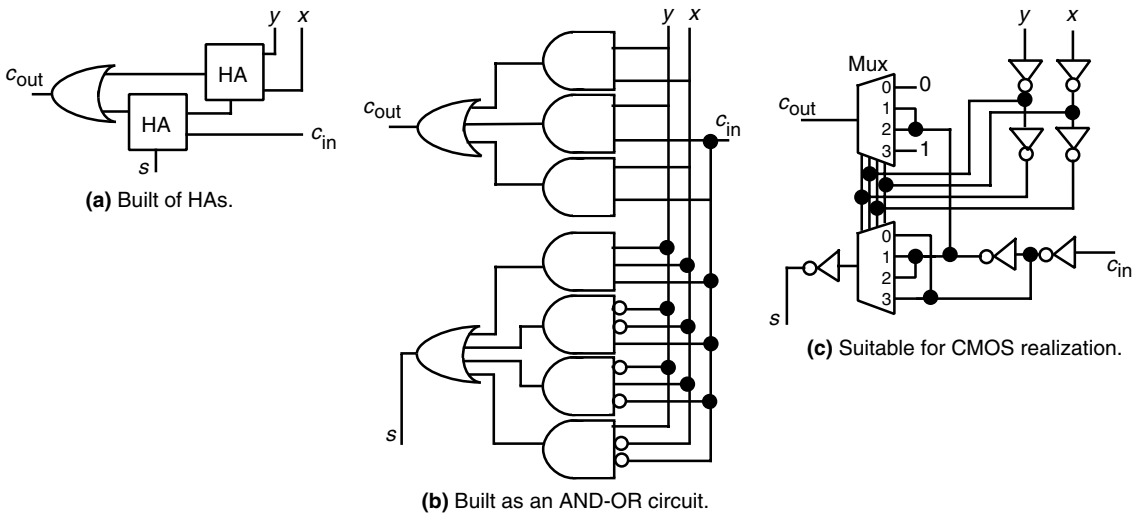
$y$ $x$

$c_{out}$

HA

HA

$c_{in}$

$s$

**(a)** Built of HAs.

$y$ $x$

$c_{out}$

$c_{in}$

$s$

**(b)** Built as an AND-OR circuit.

$y$ $x$

Mux

0 0

$c_{out}$

1

2

3 1

0

1

2

3

$c_{in}$

$s$

**(c)** Suitable for CMOS realization.